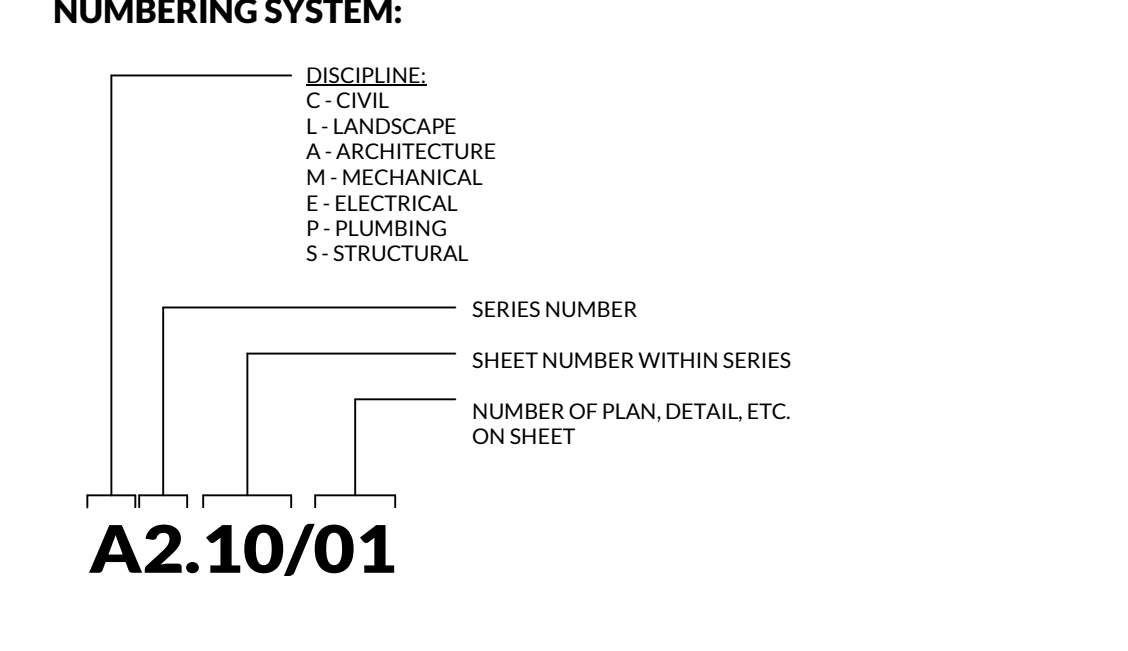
NUMBERING SYSTEM:

DISCIPLINE:
C - CIVIL
L - LANDSCAPE
A - ARCHITECTURE
M - MECHANICAL
E - ELECTRICAL
P - PLUMBING
S - STRUCTURAL

SERIES NUMBER

SHEET NUMBER WITHIN SERIES

NUMBER OF PLAN, DETAIL, ETC. ON SHEET

A2.10/01